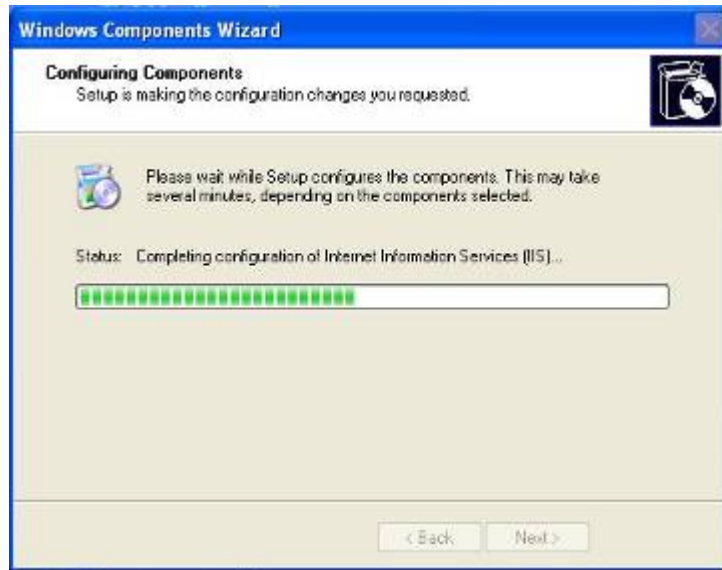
Windows Components Wizard

Configuring Components
Setup is making the configuration changes you requested.

Please wait while Setup configures the components. This may take several minutes, depending on the components selected.

Status: Completing configuration of Internet Information Services (IIS)...

< Back Next >